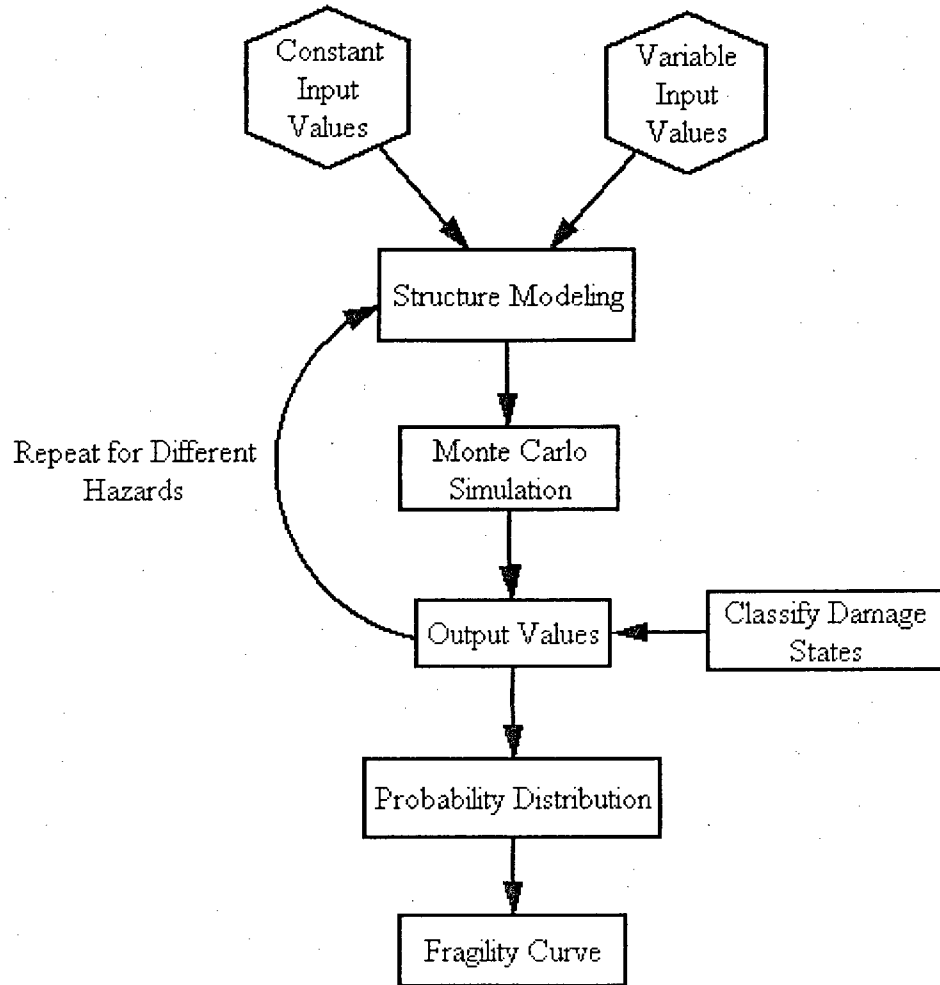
Constant Input Values

Variable Input Values

Structure Modeling

Repeat for Different Hazards

Monte Carlo Simulation

Output Values

Classify Damage States

Probability Distribution

Fragility Curve